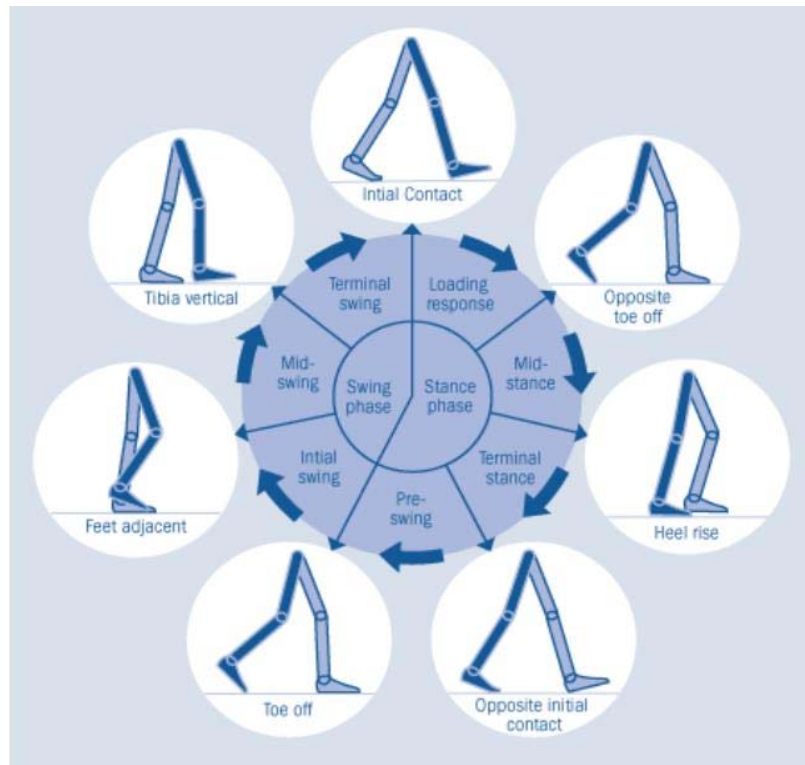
Intial Contact

Opposite toe off

Heel rise

Opposite initial contact

Toe off

Feet adjacent

Tibia vertical

Terminal swing

Loading response

Mid-stance

Terminal stance

Pre-swing

Intial swing

Mid-swing

Swing phase

Stance phase